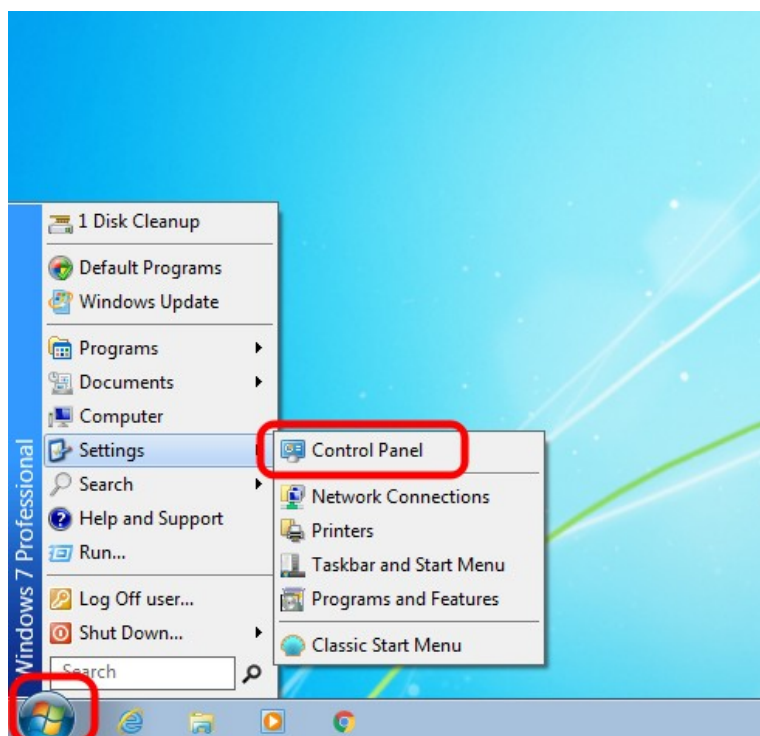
Windows 7 Professional

1 Disk Cleanup

Default Programs
Windows Update

Programs
Documents
Computer
Settings
Search
Help and Support
Run...

Log Off user...
Shut Down...

Search

Control Panel
Network Connections
Printers
Taskbar and Start Menu
Programs and Features
Classic Start Menu